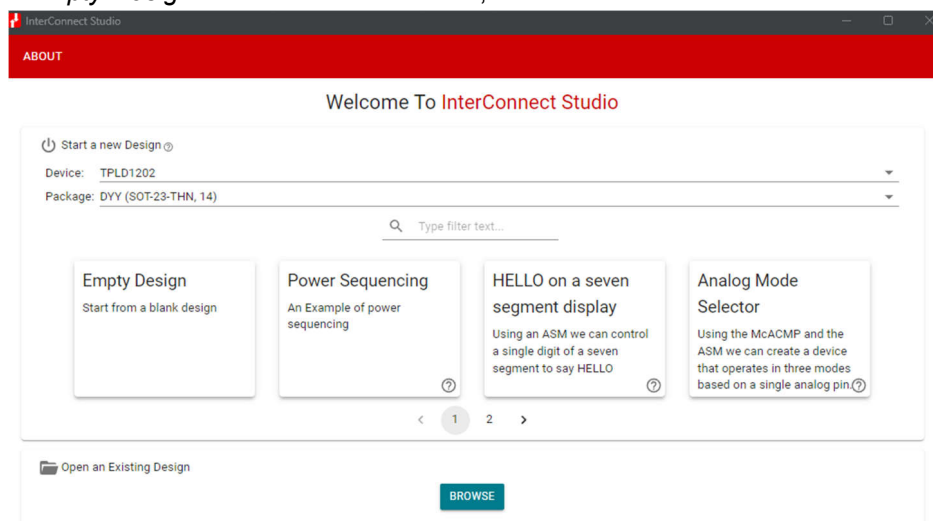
InterConnect Studio

ABOUT

Welcome To InterConnect Studio

Start a new Design

Device: TPLD1202

Package: DYY (SOT-23-THN, 14)

Type filter text...

Empty Design
Start from a blank design

Power Sequencing
An Example of power sequencing

HELLO on a seven segment display
Using an ASM we can control a single digit of a seven segment to say HELLO

Analog Mode Selector
Using the McACMP and the ASM we can create a device that operates in three modes based on a single analog pin.

‹ 1 2 ›

Open an Existing Design

BROWSE